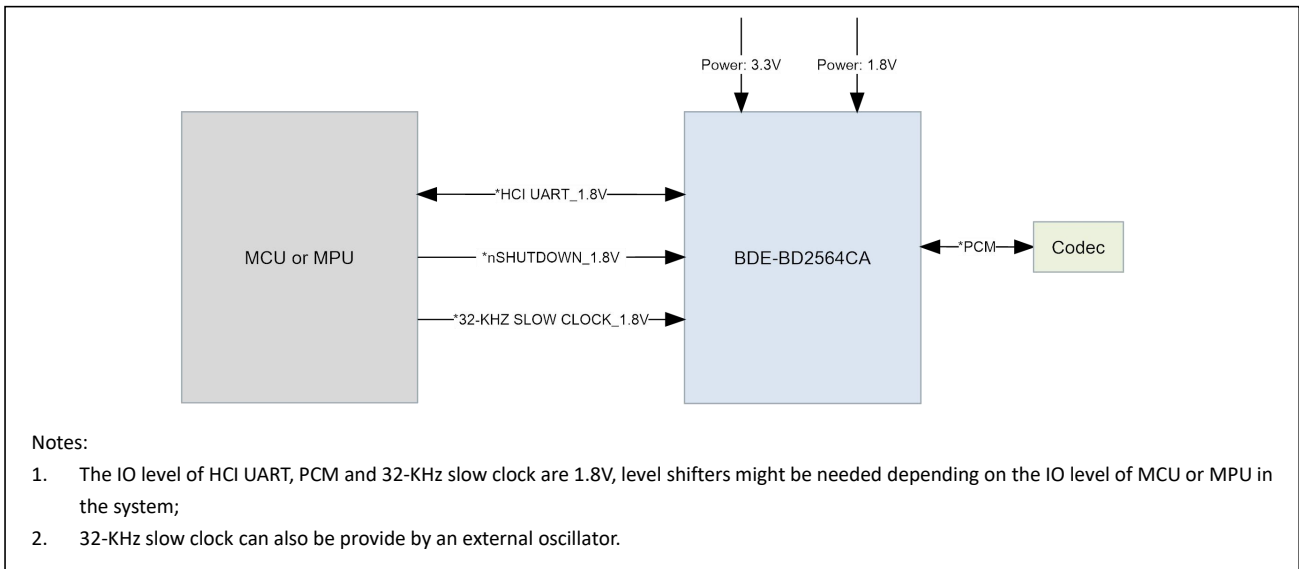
Power: 3.3V

Power: 1.8V

MCU or MPU

*HCI UART_1.8V

*nSHUTDOWN_1.8V

*32-KHZ SLOW CLOCK_1.8V

BDE-BD2564CA

*PCM

Codec

Notes:

1. The IO level of HCI UART, PCM and 32-KHz slow clock are 1.8V, level shifters might be needed depending on the IO level of MCU or MPU in the system;

2. 32-KHz slow clock can also be provide by an external oscillator.